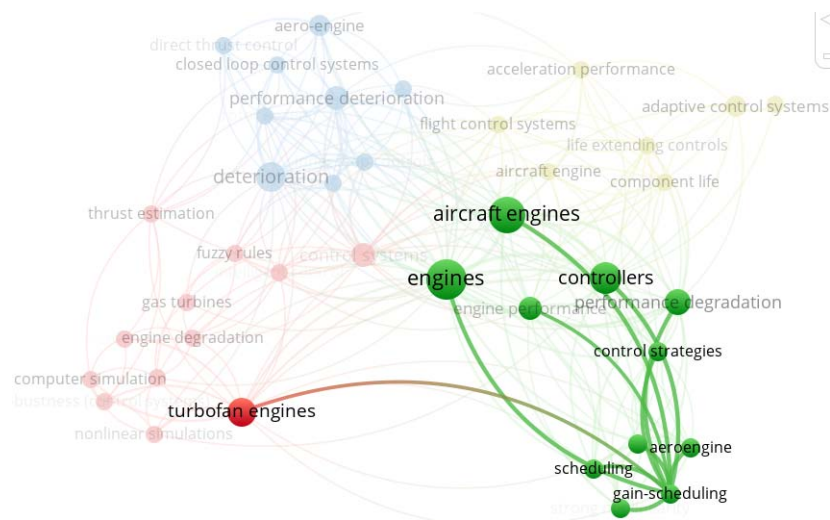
aero-engine
direct thrust control
closed loop control systems
acceleration performance
adaptive control systems
performance deterioration
flight control systems
life extending controls
aircraft engine
deterioration
component life
thrust estimation
aircraft engines
fuzzy rules
control systems
engines
controllers
gas turbines
engine performance
performance degradation
engine degradation
control strategies
computer simulation
business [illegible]
turbofan engines
nonlinear simulations
aeroengine
scheduling
gain-scheduling
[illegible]